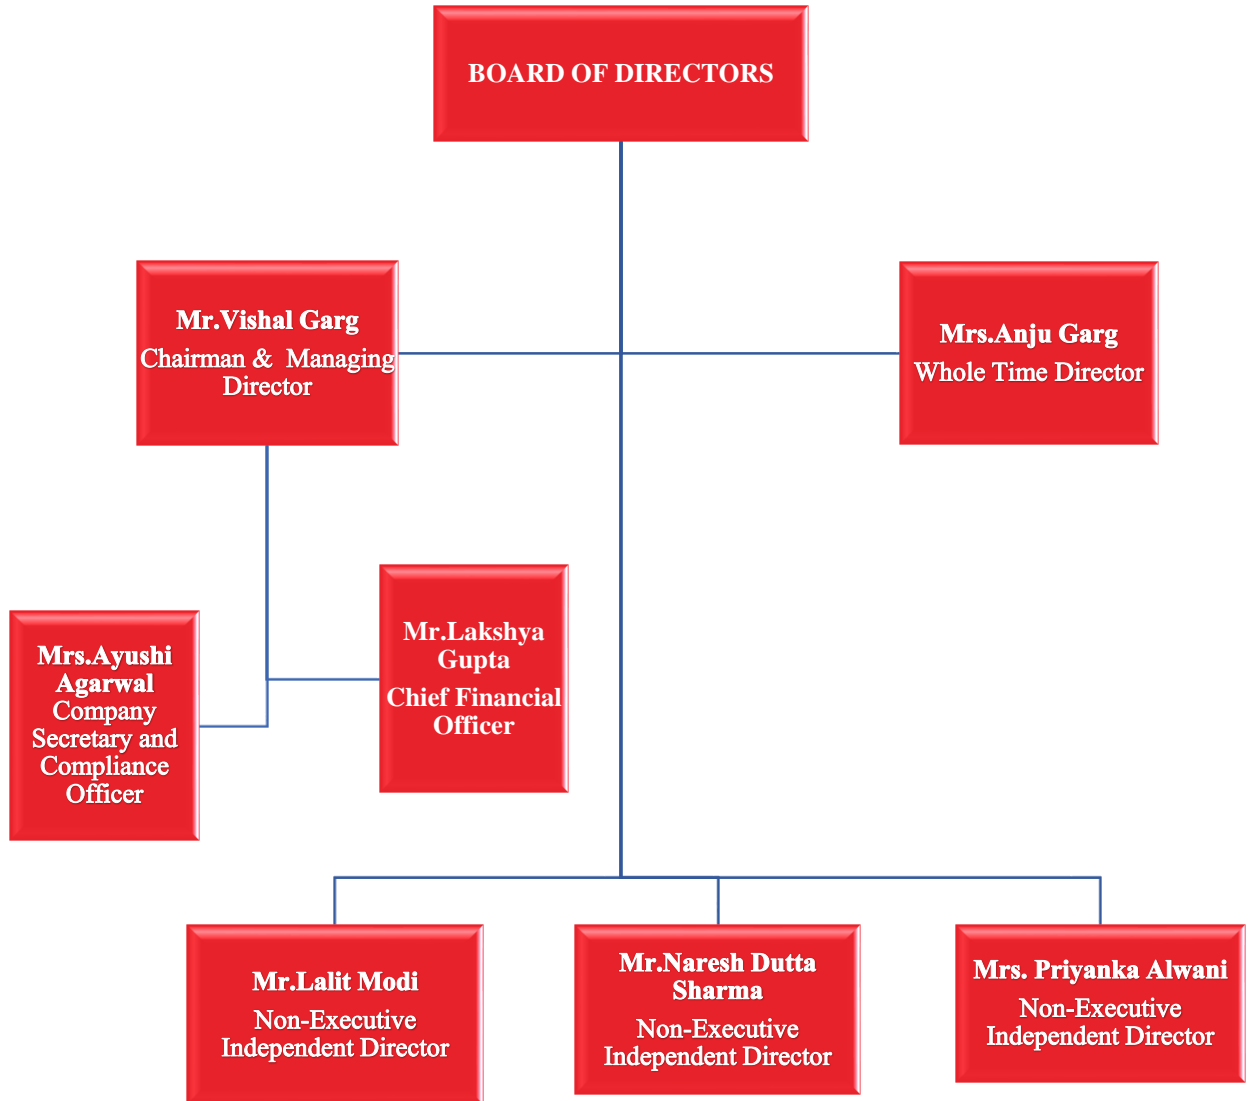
BOARD OF DIRECTORS

Mr.Vishal Garg
Chairman & Managing Director

Mrs.Anju Garg
Whole Time Director

Mrs.Ayushi Agarwal
Company Secretary and Compliance Officer

Mr.Lakshya Gupta
Chief Financial Officer

Mr.Lalit Modi
Non-Executive Independent Director

Mr.Naresh Dutta Sharma
Non-Executive Independent Director

Mrs. Priyanka Alwani
Non-Executive Independent Director